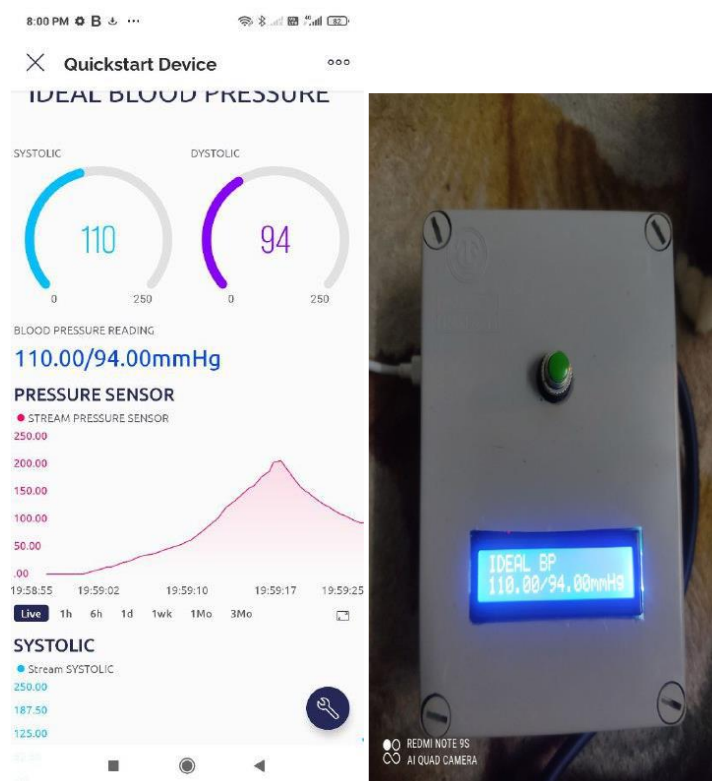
8:00 PM ✿ B ⤓ ···

82

× Quickstart Device ○○○

IDEAL BLOOD PRESSURE

SYSTOLIC

110

0 250

DYSTOLIC

94

0 250

BLOOD PRESSURE READING

110.00/94.00mmHg

PRESSURE SENSOR

● STREAM PRESSURE SENSOR

250.00

200.00

150.00

100.00

50.00

.00

19:58:55 19:59:02 19:59:10 19:59:17 19:59:25

Live 1h 6h 1d 1wk 1Mo 3Mo

SYSTOLIC

● Stream SYSTOLIC

250.00

187.50

125.00

IDEAL BP
110.00/94.00mmHg

REDMI NOTE 9S
AI QUAD CAMERA